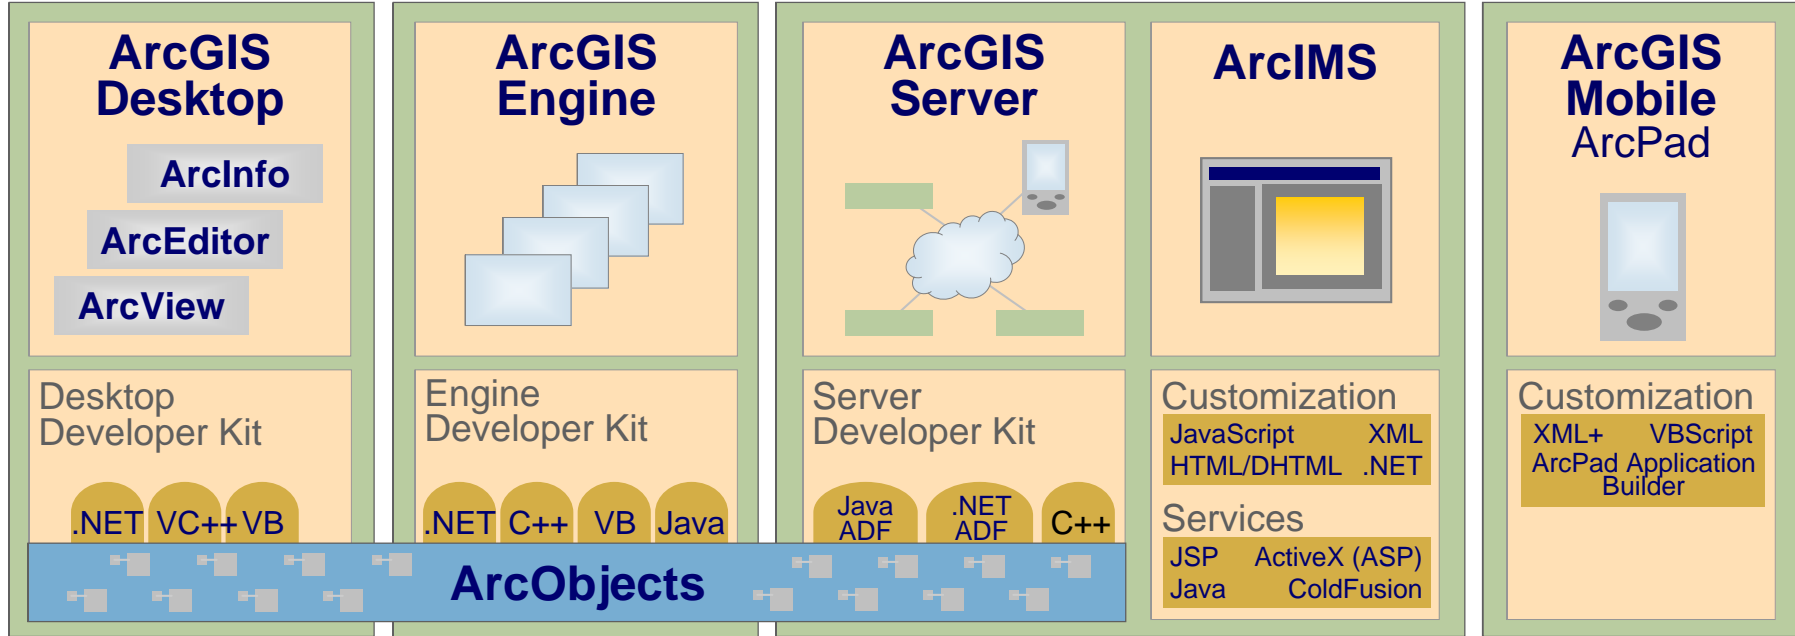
ArcGIS Desktop

ArcInfo

ArcEditor

ArcView

Desktop Developer Kit

.NET VC++ VB

ArcGIS Engine

Engine Developer Kit

.NET C++ VB Java

ArcGIS Server

Server Developer Kit

Java ADF .NET ADF C++

ArcIMS

Customization

JavaScript XML
HTML/DHTML .NET

Services

JSP ActiveX (ASP)
Java ColdFusion

ArcGIS Mobile
ArcPad

Customization

XML+ VBScript
ArcPad Application Builder

ArcObjects